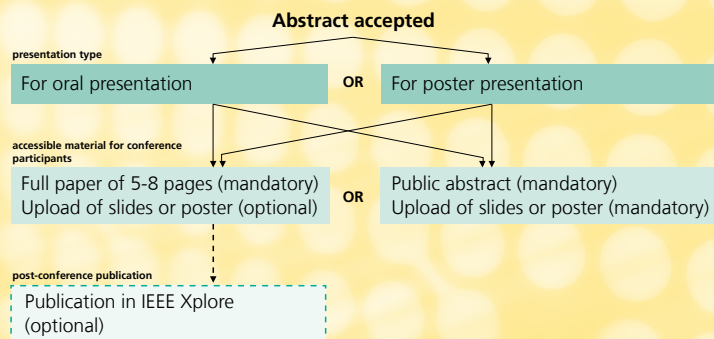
Abstract accepted

presentation type

For oral presentation

OR

For poster presentation

accessible material for conference participants

Full paper of 5-8 pages (mandatory)
Upload of slides or poster (optional)

OR

Public abstract (mandatory)
Upload of slides or poster (mandatory)

post-conference publication

Publication in IEEE Xplore (optional)